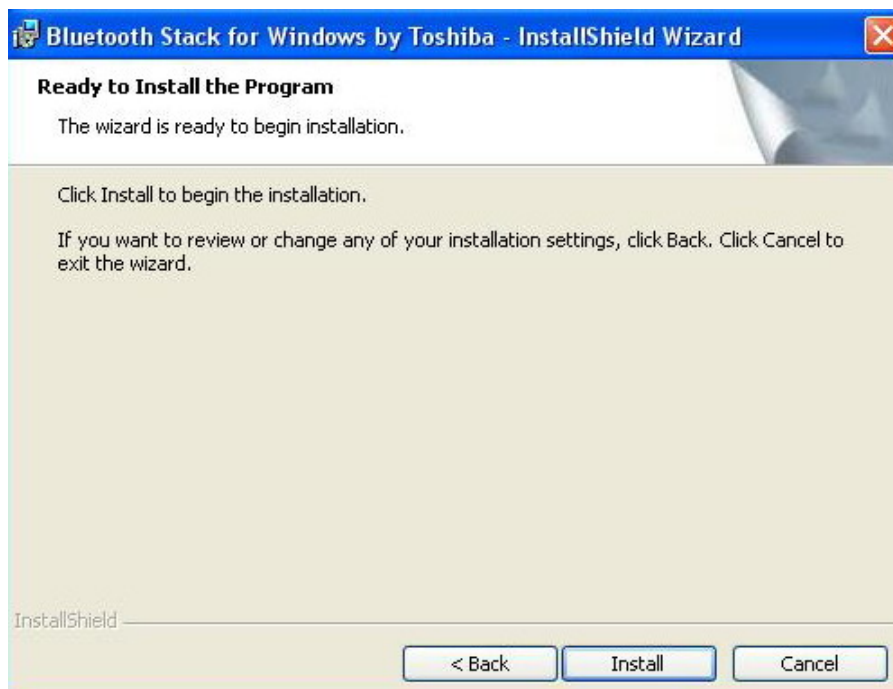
Bluetooth Stack for Windows by Toshiba - InstallShield Wizard

Ready to Install the Program

The wizard is ready to begin installation.

Click Install to begin the installation.

If you want to review or change any of your installation settings, click Back. Click Cancel to exit the wizard.

InstallShield

< Back

Install

Cancel